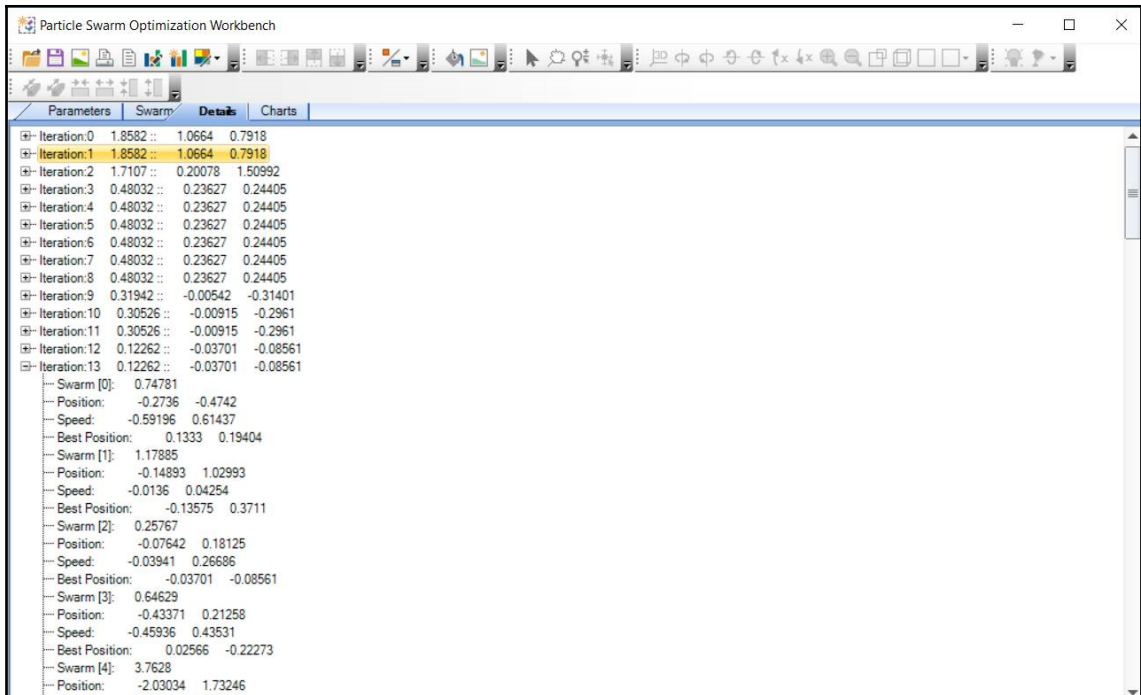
Particle Swarm Optimization Workbench

Parameters | Swarm | Details | Charts

Iteration:0 1.8582 :: 1.0664 0.7918
Iteration:1 1.8582 :: 1.0664 0.7918
Iteration:2 1.7107 :: 0.20078 1.50992
Iteration:3 0.48032 :: 0.23627 0.24405
Iteration:4 0.48032 :: 0.23627 0.24405
Iteration:5 0.48032 :: 0.23627 0.24405
Iteration:6 0.48032 :: 0.23627 0.24405
Iteration:7 0.48032 :: 0.23627 0.24405
Iteration:8 0.48032 :: 0.23627 0.24405
Iteration:9 0.31942 :: -0.00542 -0.31401
Iteration:10 0.30526 :: -0.00915 -0.2961
Iteration:11 0.30526 :: -0.00915 -0.2961
Iteration:12 0.12262 :: -0.03701 -0.08561
Iteration:13 0.12262 :: -0.03701 -0.08561
Swarm [0]: 0.74781
Position: -0.2736 -0.4742
Speed: -0.59196 0.61437
Best Position: 0.1333 0.19404
Swarm [1]: 1.17885
Position: -0.14893 1.02993
Speed: -0.0136 0.04254
Best Position: -0.13575 0.3711
Swarm [2]: 0.25767
Position: -0.07642 0.18125
Speed: -0.03941 0.26686
Best Position: -0.03701 -0.08561
Swarm [3]: 0.64629
Position: -0.43371 0.21258
Speed: -0.45936 0.43531
Best Position: 0.02566 -0.22273
Swarm [4]: 3.7628
Position: -2.03034 1.73246